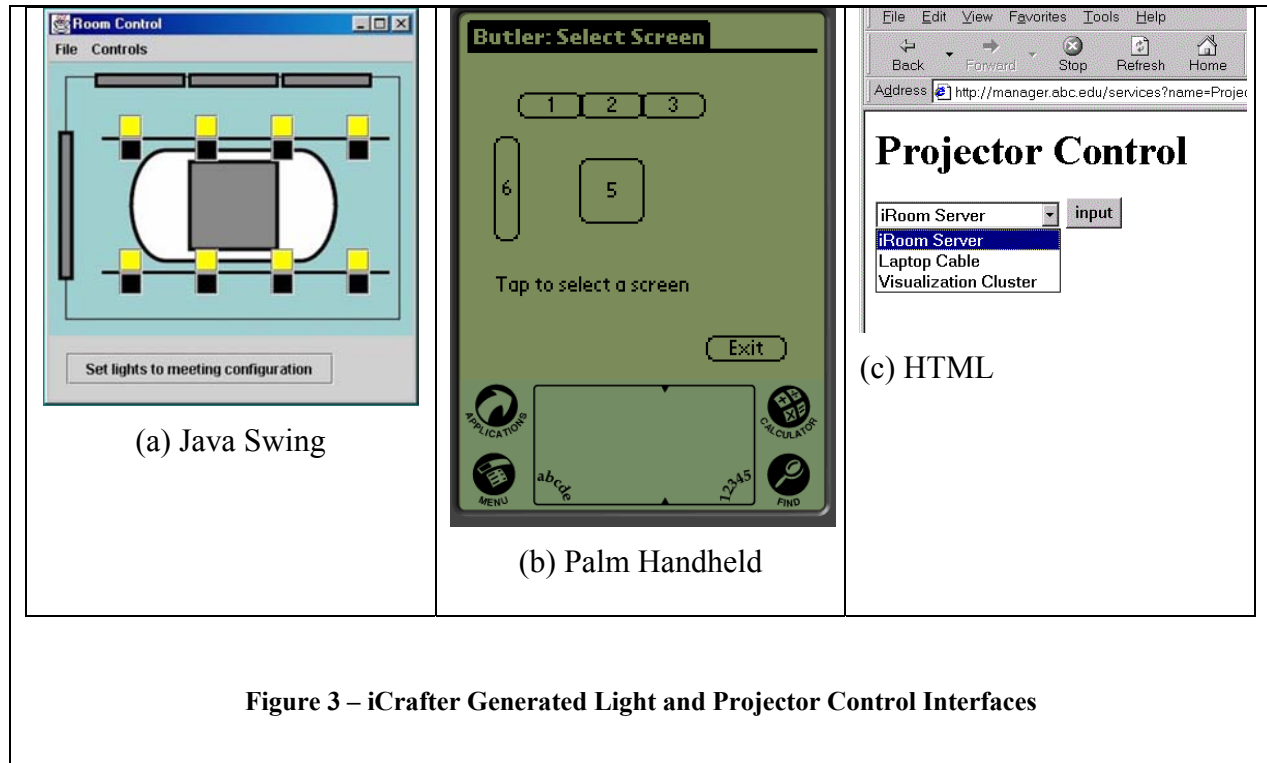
Room Control

File Controls

Set lights to meeting configuration

(a) Java Swing

Butler: Select Screen

1 2 3

6

5

Tap to select a screen

Exit

APPLICATIONS

CALCULATOR

MENU

abcde

12345

FIND

(b) Palm Handheld

File Edit View Favorites Tools Help

Back Forward Stop Refresh Home

Address http://manager.abc.edu/services?name=Projec

# Projector Control

iRoom Server input

iRoom Server
Laptop Cable
Visualization Cluster

(c) HTML

**Figure 3 – iCrafter Generated Light and Projector Control Interfaces**